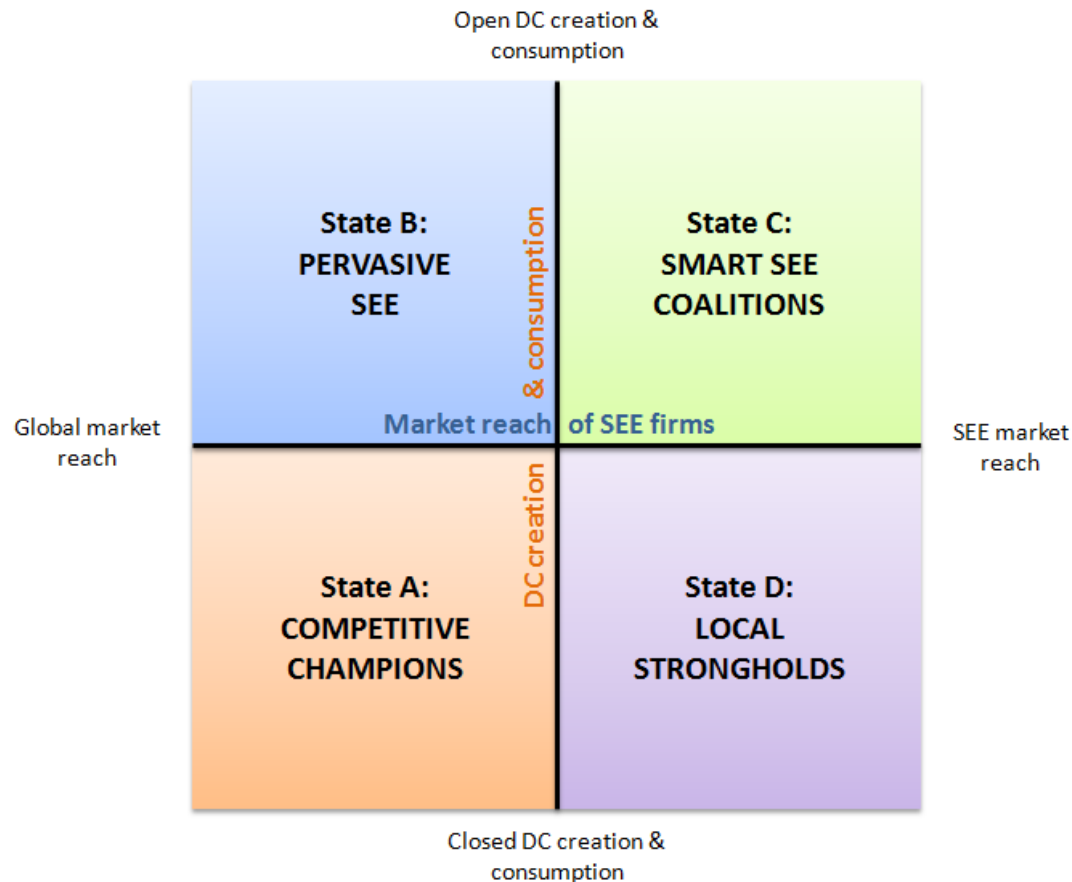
Open DC creation & consumption

State B:
PERVASIVE
SEE

State C:
SMART SEE
COALITIONS

DC creation & consumption

Global market reach

Market reach of SEE firms

SEE market reach

State A:
COMPETITIVE
CHAMPIONS

State D:
LOCAL
STRONGHOLDS

Closed DC creation & consumption